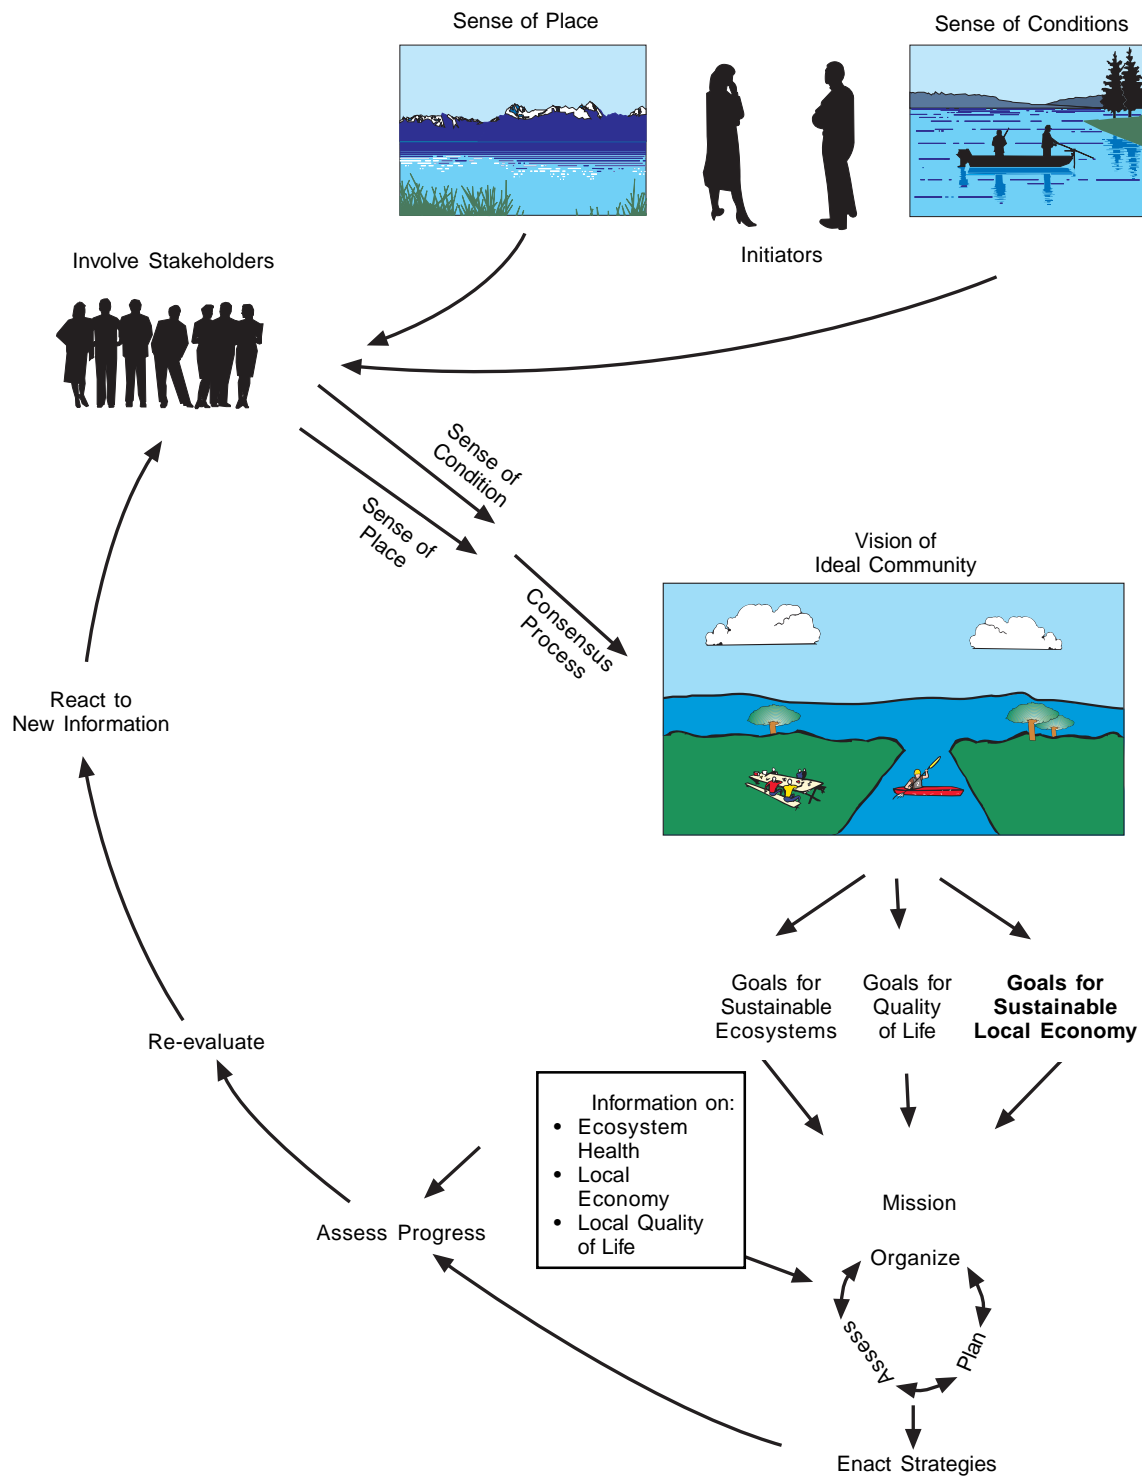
Sense of Place

Sense of Conditions

Initiators

Involve Stakeholders

Sense of Condition

Sense of Place

Consensus Process

Vision of Ideal Community

React to New Information

Goals for Sustainable Ecosystems

Goals for Quality of Life

**Goals for Sustainable Local Economy**

Re-evaluate

Information on:
- Ecosystem Health
- Local Economy
- Local Quality of Life

Mission

Assess Progress

Organize

Assess

Plan

Enact Strategies